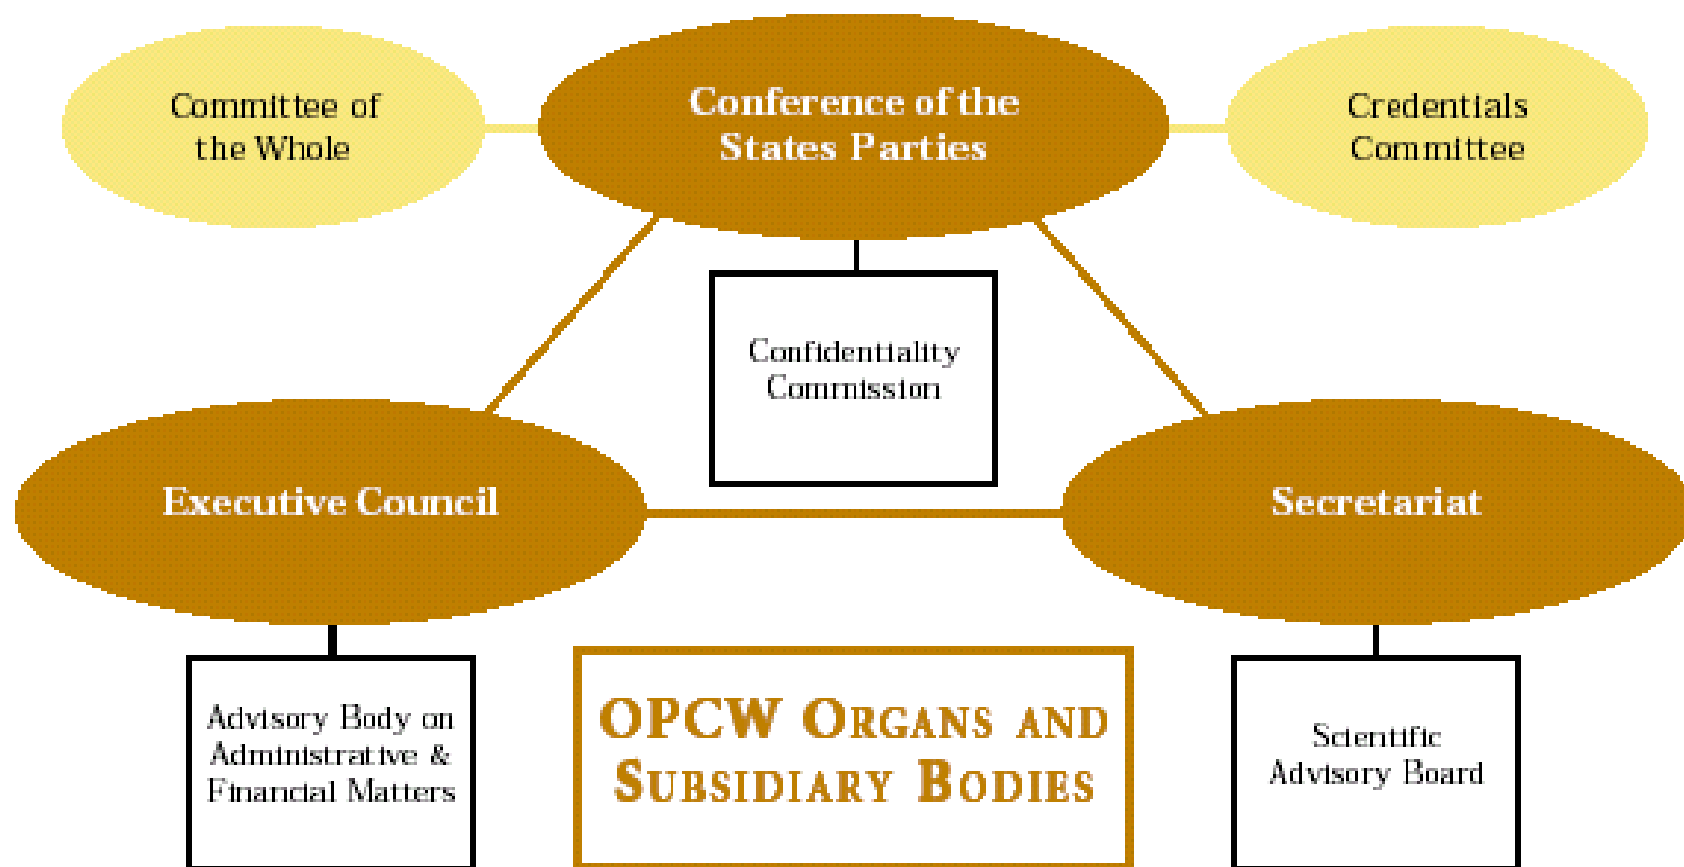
Committee of the Whole

Conference of the States Parties

Credentials Committee

Confidentiality Commission

Executive Council

Secretariat

Advisory Body on Administrative & Financial Matters

OPCW ORGANS AND SUBSIDIARY BODIES

Scientific Advisory Board